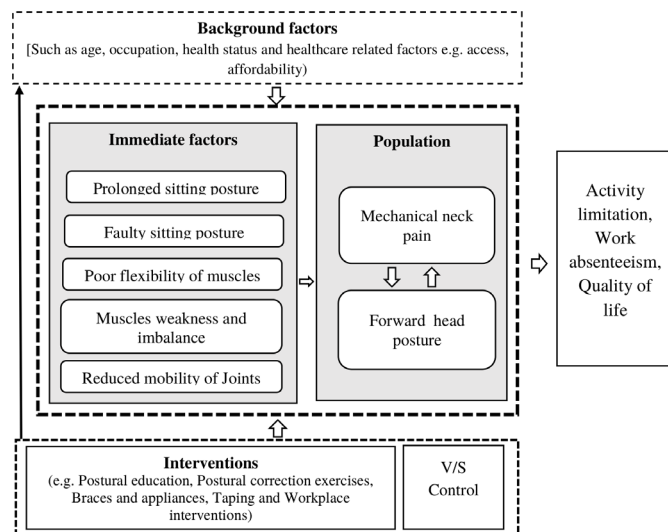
Background factors
[Such as age, occupation, health status and healthcare related factors e.g. access, affordability)

Immediate factors

Prolonged sitting posture

Faulty sitting posture

Poor flexibility of muscles

Muscles weakness and imbalance

Reduced mobility of Joints

Population

Mechanical neck pain

Forward head posture

Activity limitation, Work absenteeism, Quality of life

Interventions
(e.g. Postural education, Postural correction exercises, Braces and appliances, Taping and Workplace interventions)

V/S Control